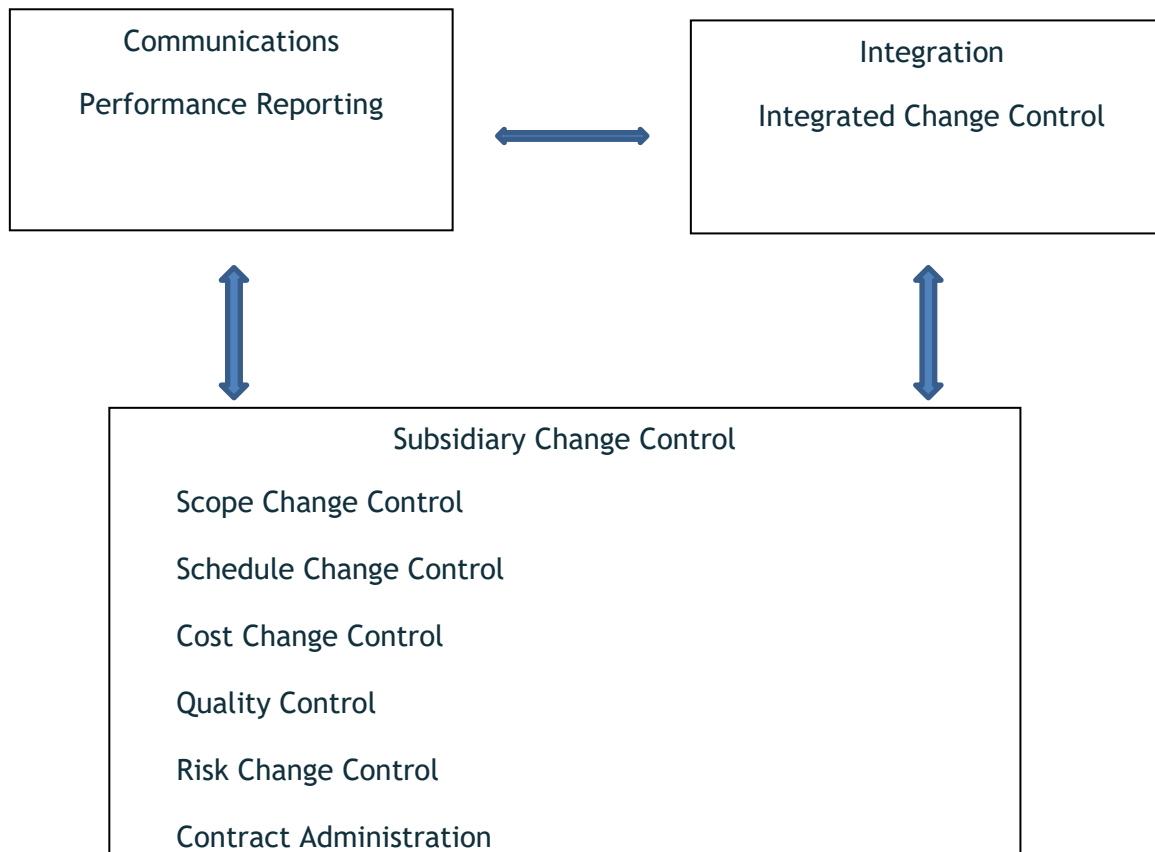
Communications

Performance Reporting

Integration

Integrated Change Control

Subsidiary Change Control

Scope Change Control

Schedule Change Control

Cost Change Control

Quality Control

Risk Change Control

Contract Administration